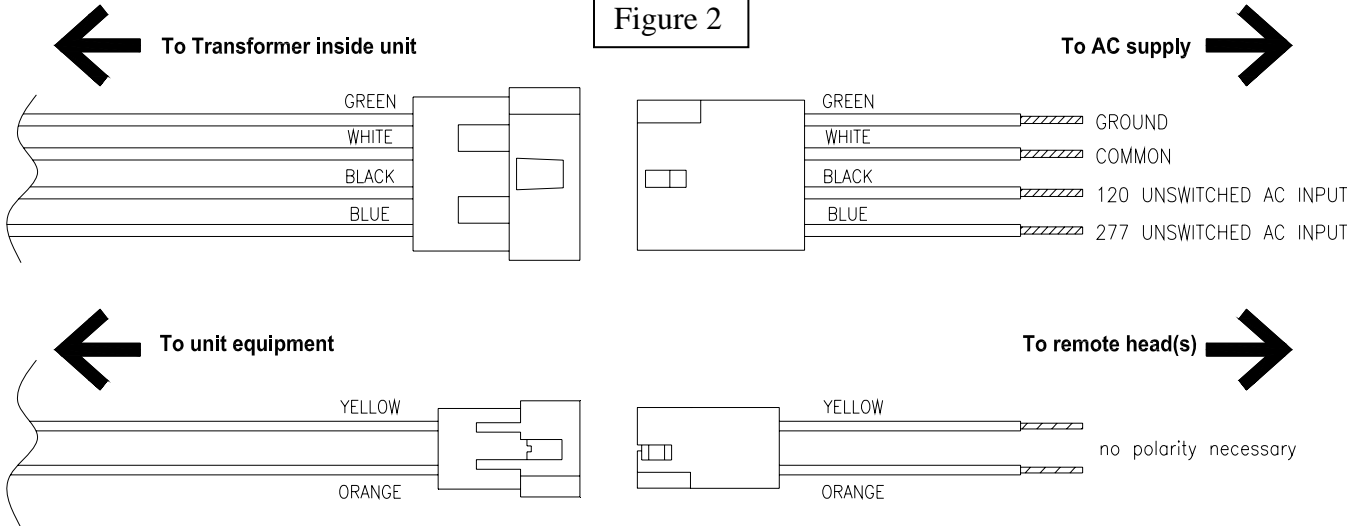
Figure 2

To Transformer inside unit

To AC supply

GREEN
WHITE
BLACK
BLUE

GREEN
WHITE
BLACK
BLUE

GROUND
COMMON
120 UNSWITCHED AC INPUT
277 UNSWITCHED AC INPUT

To unit equipment

To remote head(s)

YELLOW
ORANGE

YELLOW
ORANGE

no polarity necessary